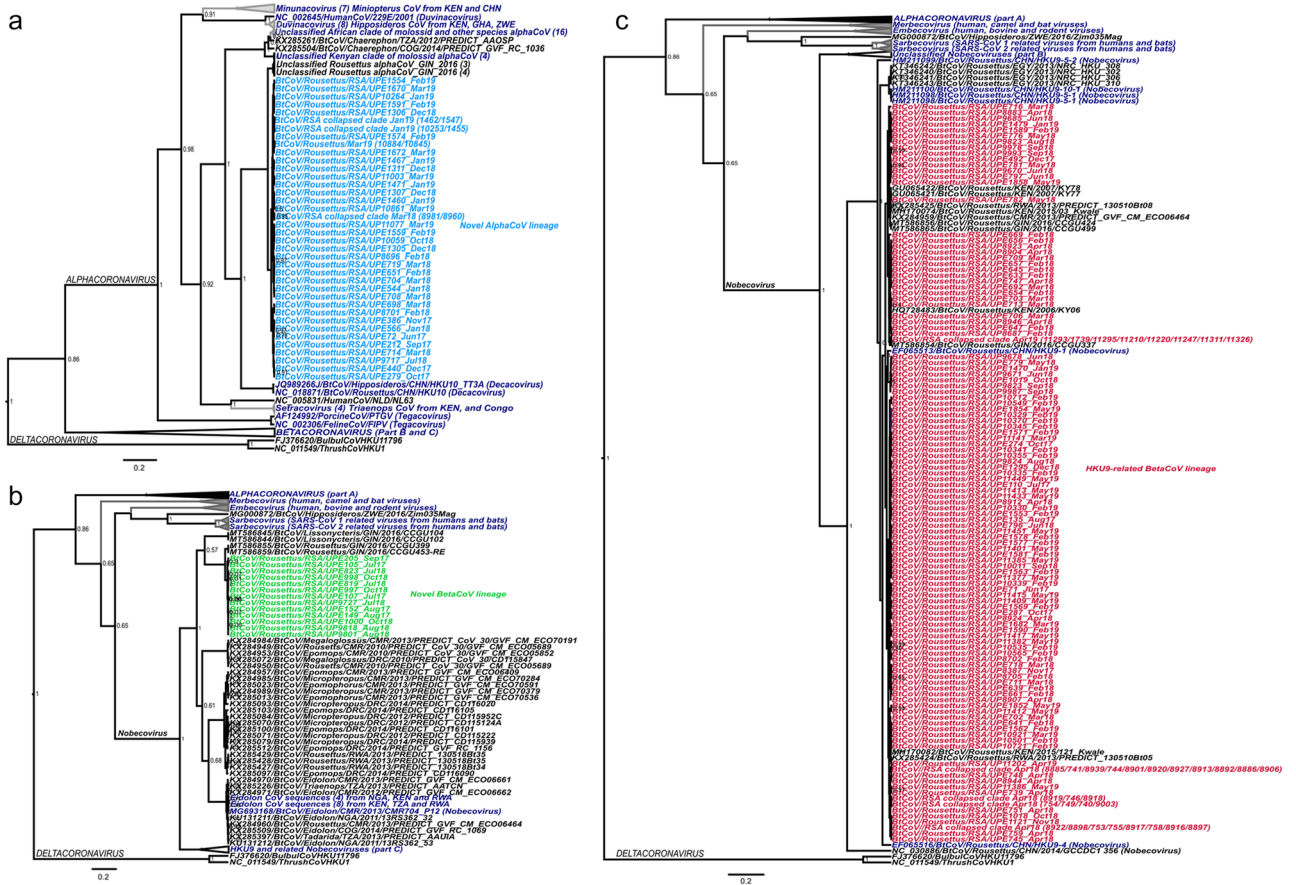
a

Minunacovirus (7) Miniopterus CoV from KEN and CHN
NC_002645/HumanCoV/229E/2001 (Duvinacovirus)
Duvinacovirus (8) Hipposideros CoV from KEN, GHA, ZWE
Unclassified African clade of molossid and other species alphaCoV (16)
KX285261/BtCoV/Chaerephon/TZA/2012/PREDICT_AAOSP
KX285504/BtCoV/Chaerephon/CGO/2014/PREDICT_GVF_RC_1036
Unclassified Kenyan clade of molossid alphaCoV (4)
Unclassified Rousettus alphaCoV_GIN_2016 (3)
Unclassified Rousettus alphaCoV_GIN_2016 (4)
BtCoV/Rousettus/RSA/UPE1554_Feb19
BtCoV/Rousettus/RSA/UPE1670_Mar19
BtCoV/Rousettus/RSA/UP10264_Jan19
BtCoV/Rousettus/RSA/UPE1591_Feb19
BtCoV/Rousettus/RSA/UPE1306_Dec18
BtCoV/RSA collapsed clade Jan19 (1462/1547)
BtCoV/RSA collapsed clade Jan19 (10253/1455)
BtCoV/Rousettus/RSA/UPE1574_Feb19
BtCoV/Rousettus/Mar19 (10884/10845)
BtCoV/Rousettus/RSA/UPE1672_Mar19
BtCoV/Rousettus/RSA/UPE1467_Jan19
BtCoV/Rousettus/RSA/UPE1311_Dec18
BtCoV/Rousettus/RSA/UP11003_Mar19
BtCoV/Rousettus/RSA/UPE1471_Jan19
BtCoV/Rousettus/RSA/UPE1307_Dec18
BtCoV/Rousettus/RSA/UPE1460_Jan19
BtCoV/Rousettus/RSA/UP10861_Mar19
BtCoV/RSA collapsed clade Mar18 (8981/8960)
BtCoV/Rousettus/RSA/UP11077_Mar19
BtCoV/Rousettus/RSA/UPE1559_Feb19
BtCoV/Rousettus/RSA/UP10059_Oct18
BtCoV/Rousettus/RSA/UPE1305_Dec18
BtCoV/Rousettus/RSA/UP8696_Feb18
BtCoV/Rousettus/RSA/UPE719_Mar18
BtCoV/Rousettus/RSA/UPE651_Feb18
BtCoV/Rousettus/RSA/UPE704_Mar18
BtCoV/Rousettus/RSA/UPE544_Jan18
BtCoV/Rousettus/RSA/UPE708_Mar18
BtCoV/Rousettus/RSA/UPE698_Mar18
BtCoV/Rousettus/RSA/UP8701_Feb18
BtCoV/Rousettus/RSA/UPE386_Nov17
BtCoV/Rousettus/RSA/UPE566_Jan18
BtCoV/Rousettus/RSA/UPE72_Jun17
BtCoV/Rousettus/RSA/UPE212_Sep17
BtCoV/Rousettus/RSA/UPE714_Mar18
BtCoV/Rousettus/RSA/UP9717_Jul18
BtCoV/Rousettus/RSA/UPE440_Dec17
BtCoV/Rousettus/RSA/UPE279_Oct17
Novel AlphaCoV lineage
JQ989266J/BtCoV/Hipposideros/CHN/HKU10_TT3A (Decacovirus)
NC_018871/BtCoV/Rousettus/CHN/HKU10 (Decacovirus)
NC_005831/HumanCoV/NLD/NL63
Sefracovirus (4) Triaenops CoV from KEN, and Congo
AF124992/PorcineCoV/PTGV (Tegacovirus)
NC_002306/FelineCoV/FIPV (Tegacovirus)
BETACORONAVIRUS (Part B and C)
FJ376620/BulbulCoVHKU11796
NC_011549/ThrushCoVHKU1
ALPHACORONAVIRUS
DELTACORONAVIRUS
0.91 0.98 0.92 0.86 1
0.2

b

ALPHACORONAVIRUS (part A)
Merbecovirus (human, camel and bat viruses)
Embecovirus (human, bovine and rodent viruses)
MG000872/BtCoV/Hipposideros/ZWE/2016/Zim035Mag
Sarbecovirus (SARS-CoV 1 related viruses from humans and bats)
Sarbecovirus (SARS-CoV 2 related viruses from humans and bats)
MT586845/BtCoV/Lissonycteris/GIN/2016/CCGU104
MT586844/BtCoV/Lissonycteris/GIN/2016/CCGU102
MT586855/BtCoV/Rousettus/GIN/2016/CCGU399
MT586859/BtCoV/Rousettus/GIN/2016/CCGU453-RE
BtCoV/Rousettus/RSA/UPE205_Sep17
BtCoV/Rousettus/RSA/UPE105_Jul17
BtCoV/Rousettus/RSA/UP8823_Jul18
BtCoV/Rousettus/RSA/UPE998_Oct18
BtCoV/Rousettus/RSA/UP8819_Jul18
BtCoV/Rousettus/RSA/UPE997_Oct18
BtCoV/Rousettus/RSA/UPE107_Jul17
BtCoV/Rousettus/RSA/UP9757_Jul18
BtCoV/Rousettus/RSA/UPE152_Aug17
BtCoV/Rousettus/RSA/UPE149_Aug17
BtCoV/Rousettus/RSA/UP10000_Oct18
BtCoV/Rousettus/RSA/UP9818_Aug18
BtCoV/Rousettus/RSA/UP9801_Aug18
Novel BetaCoV lineage
KX284984/BtCoV/Megaloglossus/CMR/2013/PREDICT_CoV_30/GVF_CM_ECO70191
KX284949/BtCoV/Rousettus/CMR/2010/PREDICT_CoV_30/GVF_CM_ECO05689
KX284953/BtCoV/Epomops/CMR/2010/PREDICT_CoV_30/GVF_CM_ECO05852
KX285072/BtCoV/Megaloglossus/DRC/2010/PREDICT_CoV_30/CD115847
KX284950/BtCoV/Rousettus/CMR/2010/PREDICT_CoV_30/GVF_CM_ECO05689
KX284957/BtCoV/Epomops/CMR/2013/PREDICT_GVF_CM_ECO06806
KX284985/BtCoV/Micropteropus/CMR/2013/PREDICT_GVF_CM_ECO70284
KX285023/BtCoV/Epomophorus/CMR/2013/PREDICT_GVF_CM_ECO70591
KX284989/BtCoV/Micropteropus/CMR/2013/PREDICT_GVF_CM_ECO70379
KX285013/BtCoV/Epomophorus/CMR/2013/PREDICT_GVF_CM_ECO70536
KX285093/BtCoV/Micropteropus/DRC/2014/PREDICT_CD116020
KX285103/BtCoV/Epomops/DRC/2014/PREDICT_CD116105
KX285084/BtCoV/Micropteropus/DRC/2012/PREDICT_CD115952C
KX285070/BtCoV/Micropteropus/DRC/2012/PREDICT_CD115124A
KX285100/BtCoV/Epomops/DRC/2014/PREDICT_CD116101
KX285071/BtCoV/Micropteropus/DRC/2012/PREDICT_CD115222
KX285079/BtCoV/Micropteropus/DRC/2012/PREDICT_CD115939
KX285512/BtCoV/Epomops/DRC/2014/PREDICT_GVF_RC_1156
KX285429/BtCoV/Rousettus/RWA/2013/PREDICT_130518Bt35
KX285428/BtCoV/Rousettus/RWA/2013/PREDICT_130518Bt35
KX285427/BtCoV/Rousettus/RWA/2013/PREDICT_130518Bt34
KX285097/BtCoV/Epomops/DRC/2014/PREDICT_CD116090
KX284970/BtCoV/Eidolon/CMR/2013/PREDICT_GVF_CM_ECO06661
KX285226/BtCoV/Triaenops/TZA/2013/PREDICT_AATCN
KX284971/BtCoV/Eidolon/CMR/2013/PREDICT_GVF_CM_ECO06662
Eidolon CoV sequences (8) from NGA, CMR and KEN
Eidolon CoV sequences (8) from KEN, TZA and RWA
MG693168/BtCoV/Eidolon/CMR/2013/CMR704_P12 (Nobecovirus)
KU131211/BtCoV/Eidolon/NGA/2011/13RS362_32
KX284960/BtCoV/Rousettus/CMR/2013/PREDICT_GVF_CM_ECO06464
KX285509/BtCoV/Eidolon/CGO/2014/PREDICT_GVF_RC_1069
KX285397/BtCoV/Tadarida/TZA/2013/PREDICT_AAUIA
KU131212/BtCoV/Eidolon/NGA/2011/13RS362_53
HKU9 and related Nobecoviruses (part C)
FJ376620/BulbulCoVHKU11796
NC_011549/ThrushCoVHKU1
Nobecovirus
DELTACORONAVIRUS
0.86 0.65 0.65 0.57 0.61 0.68 1
0.2

c

ALPHACORONAVIRUS (part A)
Merbecovirus (human, camel and bat viruses)
Embecovirus (human, bovine and rodent viruses)
MG000872/BtCoV/Hipposideros/ZWE/2016/Zim035Mag
Sarbecovirus (SARS-CoV 1 related viruses from humans and bats)
Sarbecovirus (SARS-CoV 2 related viruses from humans and bats)
Unclassified Nobecoviruses (part B)
HM211099/BtCoV/Rousettus/CHN/HKU9-5-2
KT346242/BtCoV/Rousettus/EGY/2013/NRC_HKU_308
KT346240/BtCoV/Rousettus/EGY/2013/NRC_HKU_302
KT346241/BtCoV/Rousettus/EGY/2013/NRC_HKU_306
KT346243/BtCoV/Rousettus/EGY/2013/NRC_HKU_310
HM211100/BtCoV/Rousettus/CHN/HKU9-10-1 (Nobecovirus)
HM211098/BtCoV/Rousettus/CHN/HKU9-5-1
HM211098/BtCoV/Rousettus/CHN/HKU9-5-1
BtCoV/Rousettus/RSA/UPE716_Mar18
BtCoV/Rousettus/RSA/UP8883_Apr18
BtCoV/Rousettus/RSA/UP9680_Jun18
BtCoV/Rousettus/RSA/UPE1586_Feb19
BtCoV/Rousettus/RSA/UPE1589_Feb19
BtCoV/Rousettus/RSA/UPE776_May18
BtCoV/Rousettus/RSA/UP9852_Aug18
BtCoV/Rousettus/RSA/UP9840_Aug18
BtCoV/Rousettus/RSA/UP9993_Sep18
BtCoV/Rousettus/RSA/UPE492_Dec17
BtCoV/Rousettus/RSA/UPE787_May18
BtCoV/Rousettus/RSA/UP9670_Jun18
BtCoV/Rousettus/RSA/UP9675_Jun18
BtCoV/Rousettus/RSA/UPE1858_May19
GU065422/BtCoV/Rousettus/KEN/2007/KY78
GU065421/BtCoV/Rousettus/KEN/2007/KY77
BtCoV/Rousettus/RSA/UPE785_May18
KX285425/BtCoV/Rousettus/RWA/2013/PREDICT_130510Bt08
MH170074/BtCoV/Rousettus/KEN/2015/15_Kwale
KX284958/BtCoV/Rousettus/CMR/2013/PREDICT_GVF_CM_ECO06464
MT586857/BtCoV/Rousettus/GIN/2016/CCGU399
MT586865/BtCoV/Rousettus/GIN/2016/CCGU499
BtCoV/Rousettus/RSA/UPE669_Feb18
BtCoV/Rousettus/RSA/UPE656_Feb18
BtCoV/Rousettus/RSA/UP8853_Apr18
BtCoV/Rousettus/RSA/UPE709_Mar18
BtCoV/Rousettus/RSA/UPE657_Feb18
BtCoV/Rousettus/RSA/UPE645_Feb18
BtCoV/Rousettus/RSA/UPE633_Feb18
BtCoV/Rousettus/RSA/UP8892_Apr18
BtCoV/Rousettus/RSA/UPE654_Feb18
BtCoV/Rousettus/RSA/UPE703_Mar18
BtCoV/Rousettus/RSA/UPE713_Mar18
HQ728483/BtCoV/Rousettus/KEN/2006/KY06
BtCoV/Rousettus/RSA/UPE706_Mar18
BtCoV/Rousettus/RSA/UPE642_Feb18
BtCoV/Rousettus/RSA/UPE647_Feb18
BtCoV/Rousettus/RSA/UP8687_Feb18
BtCoV/RSA collapsed clade Apr19 (11293/1739/11295/11210/11220/11247/11311/11326)
MT586854/BtCoV/Rousettus/GIN/2016/CCGU337
EF065513/BtCoV/Rousettus/CHN/HKU9-1 (Nobecovirus)
BtCoV/Rousettus/RSA/UPE1576_Feb19
BtCoV/Rousettus/RSA/UPE1474_Jan19
BtCoV/Rousettus/RSA/UP11470_Jan19
BtCoV/Rousettus/RSA/UP9671_Jun18
BtCoV/Rousettus/RSA/UP10019_Oct18
BtCoV/Rousettus/RSA/UP9823_Sep18
BtCoV/Rousettus/RSA/UP9980_Sep18
BtCoV/Rousettus/RSA/UP10717_Feb19
BtCoV/Rousettus/RSA/UP10549_Jan19
BtCoV/Rousettus/RSA/UPE1854_May19
BtCoV/Rousettus/RSA/UP10520_Feb19
BtCoV/Rousettus/RSA/UP10379_Feb19
BtCoV/Rousettus/RSA/UP10347_Feb19
BtCoV/Rousettus/RSA/UP11141_Mar19
BtCoV/Rousettus/RSA/UPE274_Oct17
BtCoV/Rousettus/RSA/UP10341_Feb19
BtCoV/Rousettus/RSA/UP10353_Feb19
BtCoV/Rousettus/RSA/UPE1295_Dec18
BtCoV/Rousettus/RSA/UP10335_Feb19
BtCoV/Rousettus/RSA/UP11449_May19
BtCoV/Rousettus/RSA/UPE110_Jul17
BtCoV/Rousettus/RSA/UP11420_May19
BtCoV/Rousettus/RSA/UP11433_May19
BtCoV/Rousettus/RSA/UP9912_Sep18
BtCoV/Rousettus/RSA/UPE1553_Feb19
BtCoV/Rousettus/RSA/UP10330_Feb19
BtCoV/Rousettus/RSA/UPE135_Aug17
BtCoV/Rousettus/RSA/UP11461_May19
BtCoV/Rousettus/RSA/UPE1578_Feb19
BtCoV/Rousettus/RSA/UPE1573_Feb19
BtCoV/Rousettus/RSA/UP11401_May19
BtCoV/Rousettus/RSA/UPE1581_Feb19
BtCoV/Rousettus/RSA/UP10011_Oct18
BtCoV/Rousettus/RSA/UPE1583_Feb19
BtCoV/Rousettus/RSA/UP11377_May19
BtCoV/Rousettus/RSA/UP10339_Feb19
BtCoV/Rousettus/RSA/UPE71_Jun17
BtCoV/Rousettus/RSA/UP11415_May19
BtCoV/Rousettus/RSA/UP11409_May19
BtCoV/Rousettus/RSA/UPE1569_Feb19
BtCoV/Rousettus/RSA/UPE287_Oct17
BtCoV/Rousettus/RSA/UP8824_Jul18
BtCoV/Rousettus/RSA/UPE1860_May19
BtCoV/Rousettus/RSA/UP9991_Sep18
BtCoV/Rousettus/RSA/UP11417_May19
BtCoV/Rousettus/RSA/UP11382_May19
BtCoV/Rousettus/RSA/UP10535_Feb19
BtCoV/Rousettus/RSA/UP10565_Feb19
BtCoV/Rousettus/RSA/UPE702_Feb18
BtCoV/Rousettus/RSA/UPE379_Nov17
BtCoV/Rousettus/RSA/UPE711_Mar18
BtCoV/Rousettus/RSA/UP8705_Feb18
BtCoV/Rousettus/RSA/UPE639_Feb18
BtCoV/Rousettus/RSA/UP8697_Feb18
BtCoV/Rousettus/RSA/UP8907_Apr18
BtCoV/Rousettus/RSA/UPE1852_May19
BtCoV/Rousettus/RSA/UP11412_May19
BtCoV/Rousettus/RSA/UPE702_Mar18
BtCoV/Rousettus/RSA/UPE641_Feb18
BtCoV/Rousettus/RSA/UP11362_May19
BtCoV/Rousettus/RSA/UP10501_Feb19
BtCoV/Rousettus/RSA/UPE1857_May19
BtCoV/Rousettus/RSA/UPE1670_Feb19
MH170082/BtCoV/Rousettus/KEN/2015/121_Kwale
KX285424/BtCoV/Rousettus/RWA/2013/PREDICT_130510Bt05
BtCoV/Rousettus/RSA/UPE1200_Apr18
BtCoV/RSA collapsed clade Apr18 (8885/741/8939/744/8901/8920/8927/8913/8892/8886/8906)
BtCoV/Rousettus/RSA/UPE748_Apr18
BtCoV/Rousettus/RSA/UP8844_Apr18
BtCoV/Rousettus/RSA/UP11386_May19
BtCoV/Rousettus/RSA/UPE739_Apr18
BtCoV/RSA collapsed clade Apr18 (8874/746/8918)
BtCoV/RSA collapsed clade Apr18 (8754/749/740/9003)
BtCoV/Rousettus/RSA/UPE745_Apr18
BtCoV/Rousettus/RSA/UP10018_Oct18
BtCoV/Rousettus/RSA/UP11121_Mar19
BtCoV/RSA collapsed clade Apr18 (8922/8898/753/755/8917/758/8916/8897)
BtCoV/Rousettus/RSA/UPE759_Apr18
BtCoV/Rousettus/RSA/UP10565_Feb19
EF065516/BtCoV/Rousettus/CHN/HKU9-4 (Nobecovirus)
NC_030886/BtCoV/Rousettus/GIN/2014/GCCDC1 356 (Nobecovirus)
FJ376620/BulbulCoVHKU11796
NC_011549/ThrushCoVHKU1
HKU9-related BetaCoV lineage
Nobecovirus
DELTACORONAVIRUS
0.86 0.65 0.65 1 1 1
0.2